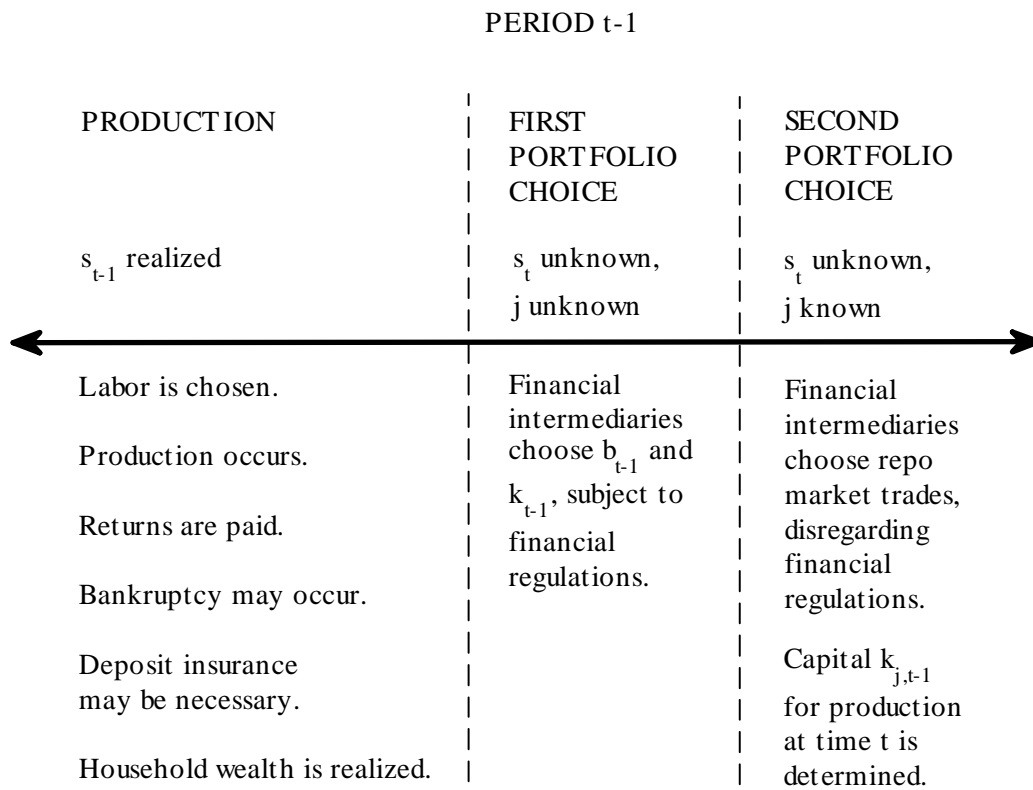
PERIOD t-1

PRODUCTION

$s_{t-1}$ realized

Labor is chosen.

Production occurs.

Returns are paid.

Bankruptcy may occur.

Deposit insurance may be necessary.

Household wealth is realized.

FIRST PORTFOLIO CHOICE

$s_t$ unknown, j unknown

Financial intermediaries choose $b_{t-1}$ and $k_{t-1}$, subject to financial regulations.

SECOND PORTFOLIO CHOICE

$s_t$ unknown, j known

Financial intermediaries choose repo market trades, disregarding financial regulations.

Capital $k_{j,t-1}$ for production at time t is determined.